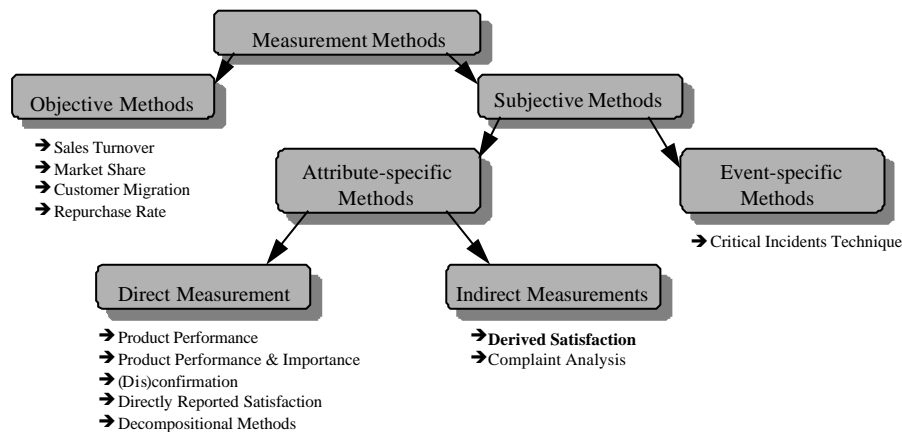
Measurement Methods

Objective Methods

➔ Sales Turnover
➔ Market Share
➔ Customer Migration
➔ Repurchase Rate

Subjective Methods

Attribute-specific Methods

Event-specific Methods

➔ Critical Incidents Technique

Direct Measurement

➔ Product Performance
➔ Product Performance & Importance
➔ (Dis)confirmation
➔ Directly Reported Satisfaction
➔ Decompositional Methods

Indirect Measurements

➔ **Derived Satisfaction**
➔ Complaint Analysis